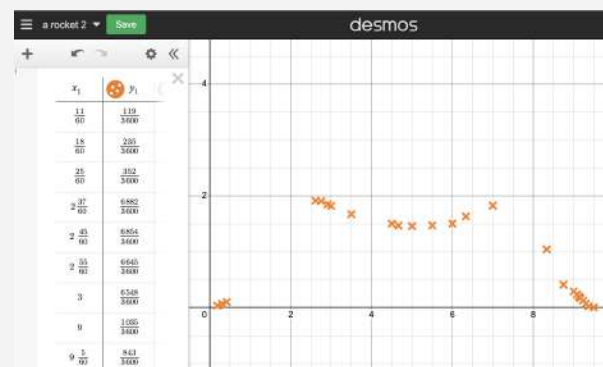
a rocket 2 Save desmos

| $x_1$ | $y_1$ |
|---|---|
| $\frac{11}{60}$ | $\frac{119}{3600}$ |
| $\frac{18}{60}$ | $\frac{235}{3600}$ |
| $\frac{25}{60}$ | $\frac{352}{3600}$ |
| $2\frac{37}{60}$ | $\frac{6882}{3600}$ |
| $2\frac{45}{60}$ | $\frac{6854}{3600}$ |
| $2\frac{55}{60}$ | $\frac{6645}{3600}$ |
| 3 | $\frac{6548}{3600}$ |
| 9 | $\frac{1035}{3600}$ |
| $9\frac{5}{60}$ | $\frac{843}{3600}$ |

4
2
0
2
4
6
8